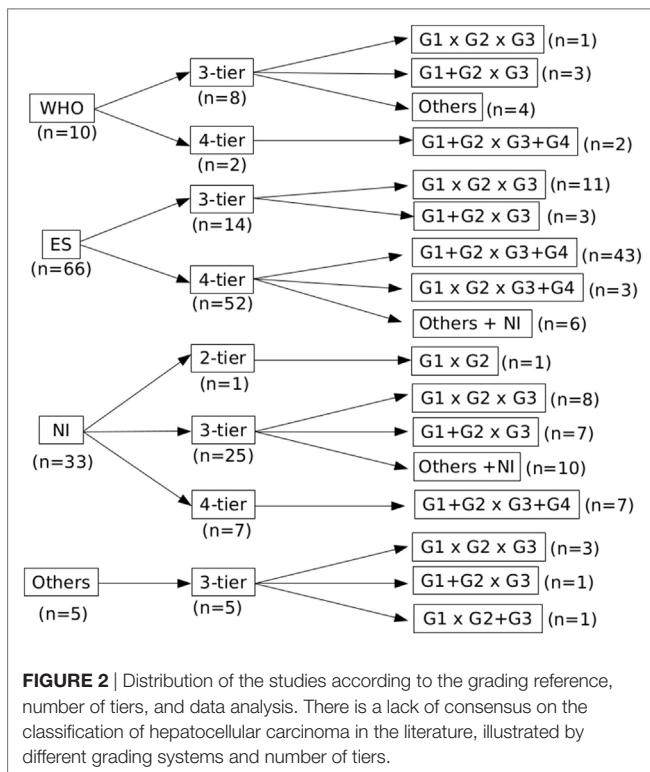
WHO
(n=10)

3-tier
(n=8)

G1 x G2 x G3 (n=1)

G1+G2 x G3 (n=3)

Others (n=4)

4-tier
(n=2)

G1+G2 x G3+G4 (n=2)

ES
(n=66)

3-tier
(n=14)

G1 x G2 x G3 (n=11)

G1+G2 x G3 (n=3)

4-tier
(n=52)

G1+G2 x G3+G4 (n=43)

G1 x G2 x G3+G4 (n=3)

Others + NI (n=6)

NI
(n=33)

2-tier
(n=1)

G1 x G2 (n=1)

3-tier
(n=25)

G1 x G2 x G3 (n=8)

G1+G2 x G3 (n=7)

Others +NI (n=10)

4-tier
(n=7)

G1+G2 x G3+G4 (n=7)

Others
(n=5)

3-tier
(n=5)

G1 x G2 x G3 (n=3)

G1+G2 x G3 (n=1)

G1 x G2+G3 (n=1)

**FIGURE 2** | Distribution of the studies according to the grading reference, number of tiers, and data analysis. There is a lack of consensus on the classification of hepatocellular carcinoma in the literature, illustrated by different grading systems and number of tiers.